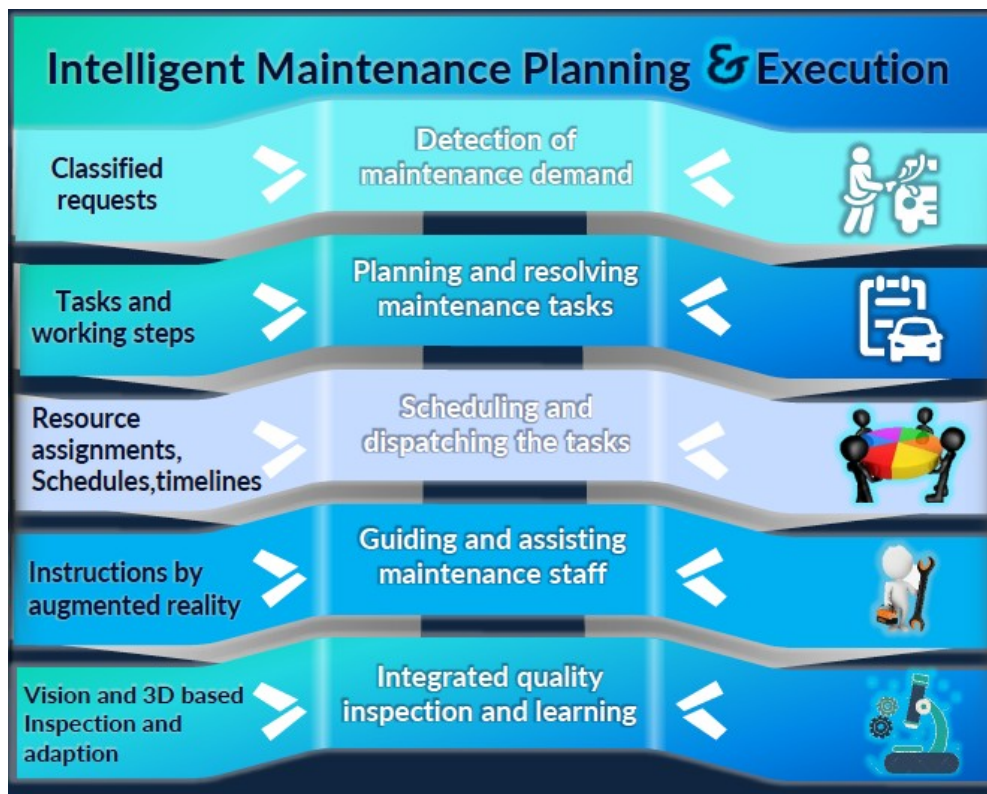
Intelligent Maintenance Planning & Execution

Classified requests

Detection of maintenance demand

Tasks and working steps

Planning and resolving maintenance tasks

Resource assignments, Schedules,timelines

Scheduling and dispatching the tasks

Instructions by augmented reality

Guiding and assisting maintenance staff

Vision and 3D based Inspection and adaption

Integrated quality inspection and learning